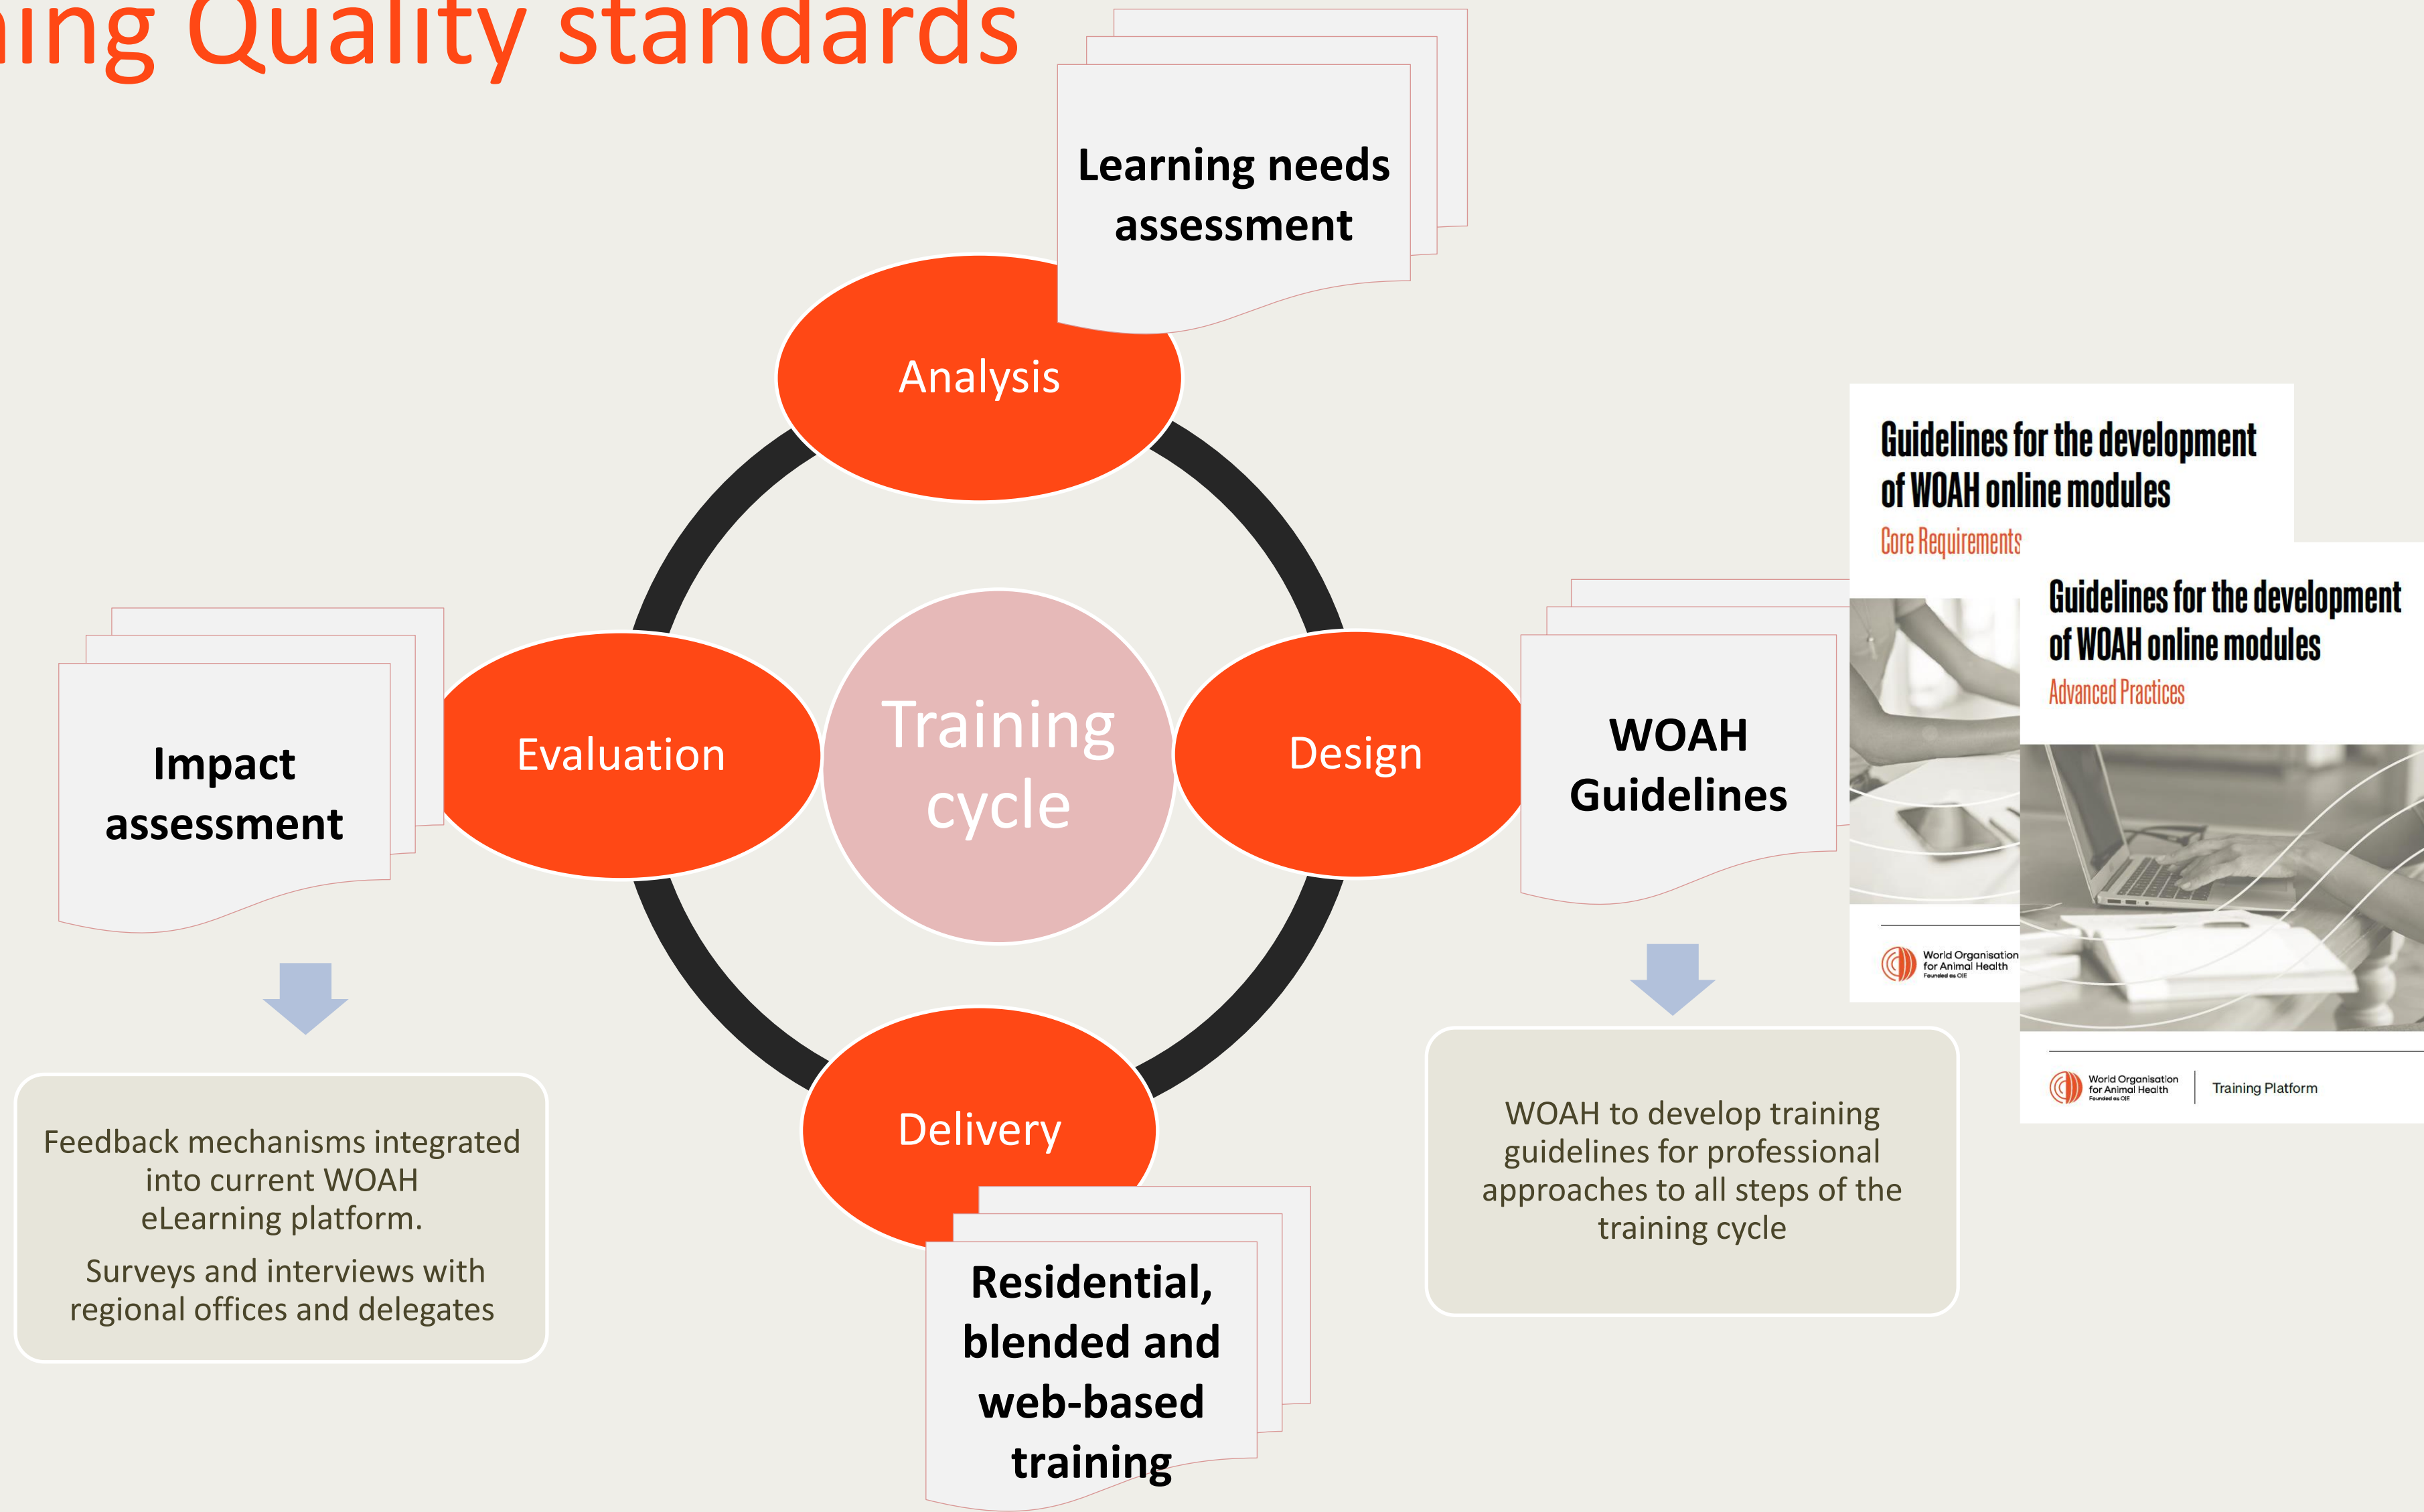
ning Quality standards

Learning needs assessment

Analysis

Training cycle

Evaluation

Design

Delivery

Impact assessment

WOAH Guidelines

Residential, blended and web-based training

Feedback mechanisms integrated into current WOAH eLearning platform.

Surveys and interviews with regional offices and delegates

WOAH to develop training guidelines for professional approaches to all steps of the training cycle

Guidelines for the development of WOAH online modules

Core Requirements

World Organisation for Animal Health
Founded as OIE

Guidelines for the development of WOAH online modules

Advanced Practices

World Organisation for Animal Health
Founded as OIE

Training Platform